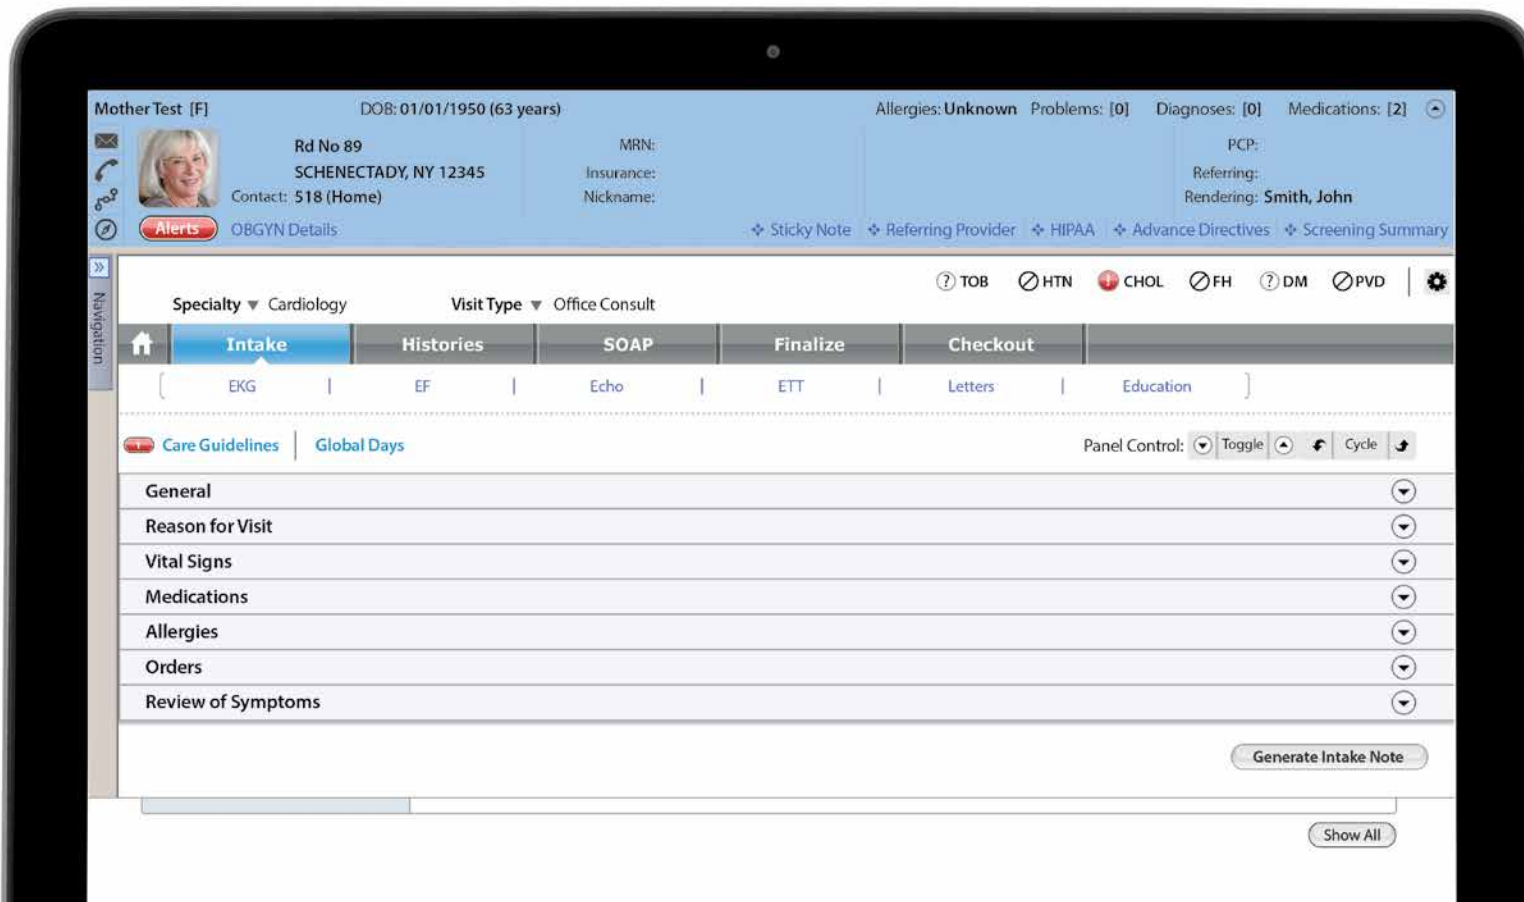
Mother Test [F] DOB: 01/01/1950 (63 years) Allergies: Unknown Problems: [0] Diagnoses: [0] Medications: [2]

Rd No 89
SCHENECTADY, NY 12345
Contact: 518 (Home)

MRN:
Insurance:
Nickname:

PCP:
Referring:
Rendering: Smith, John

Alerts OBGYN Details

Sticky Note Referring Provider HIPAA Advance Directives Screening Summary

Navigation

TOB HTN CHOL FH DM PVD

Specialty Cardiology Visit Type Office Consult

Intake Histories SOAP Finalize Checkout

EKG | EF | Echo | ETT | Letters | Education

Care Guidelines Global Days

Panel Control: Toggle Cycle

General
Reason for Visit
Vital Signs
Medications
Allergies
Orders
Review of Symptoms

Generate Intake Note

Show All